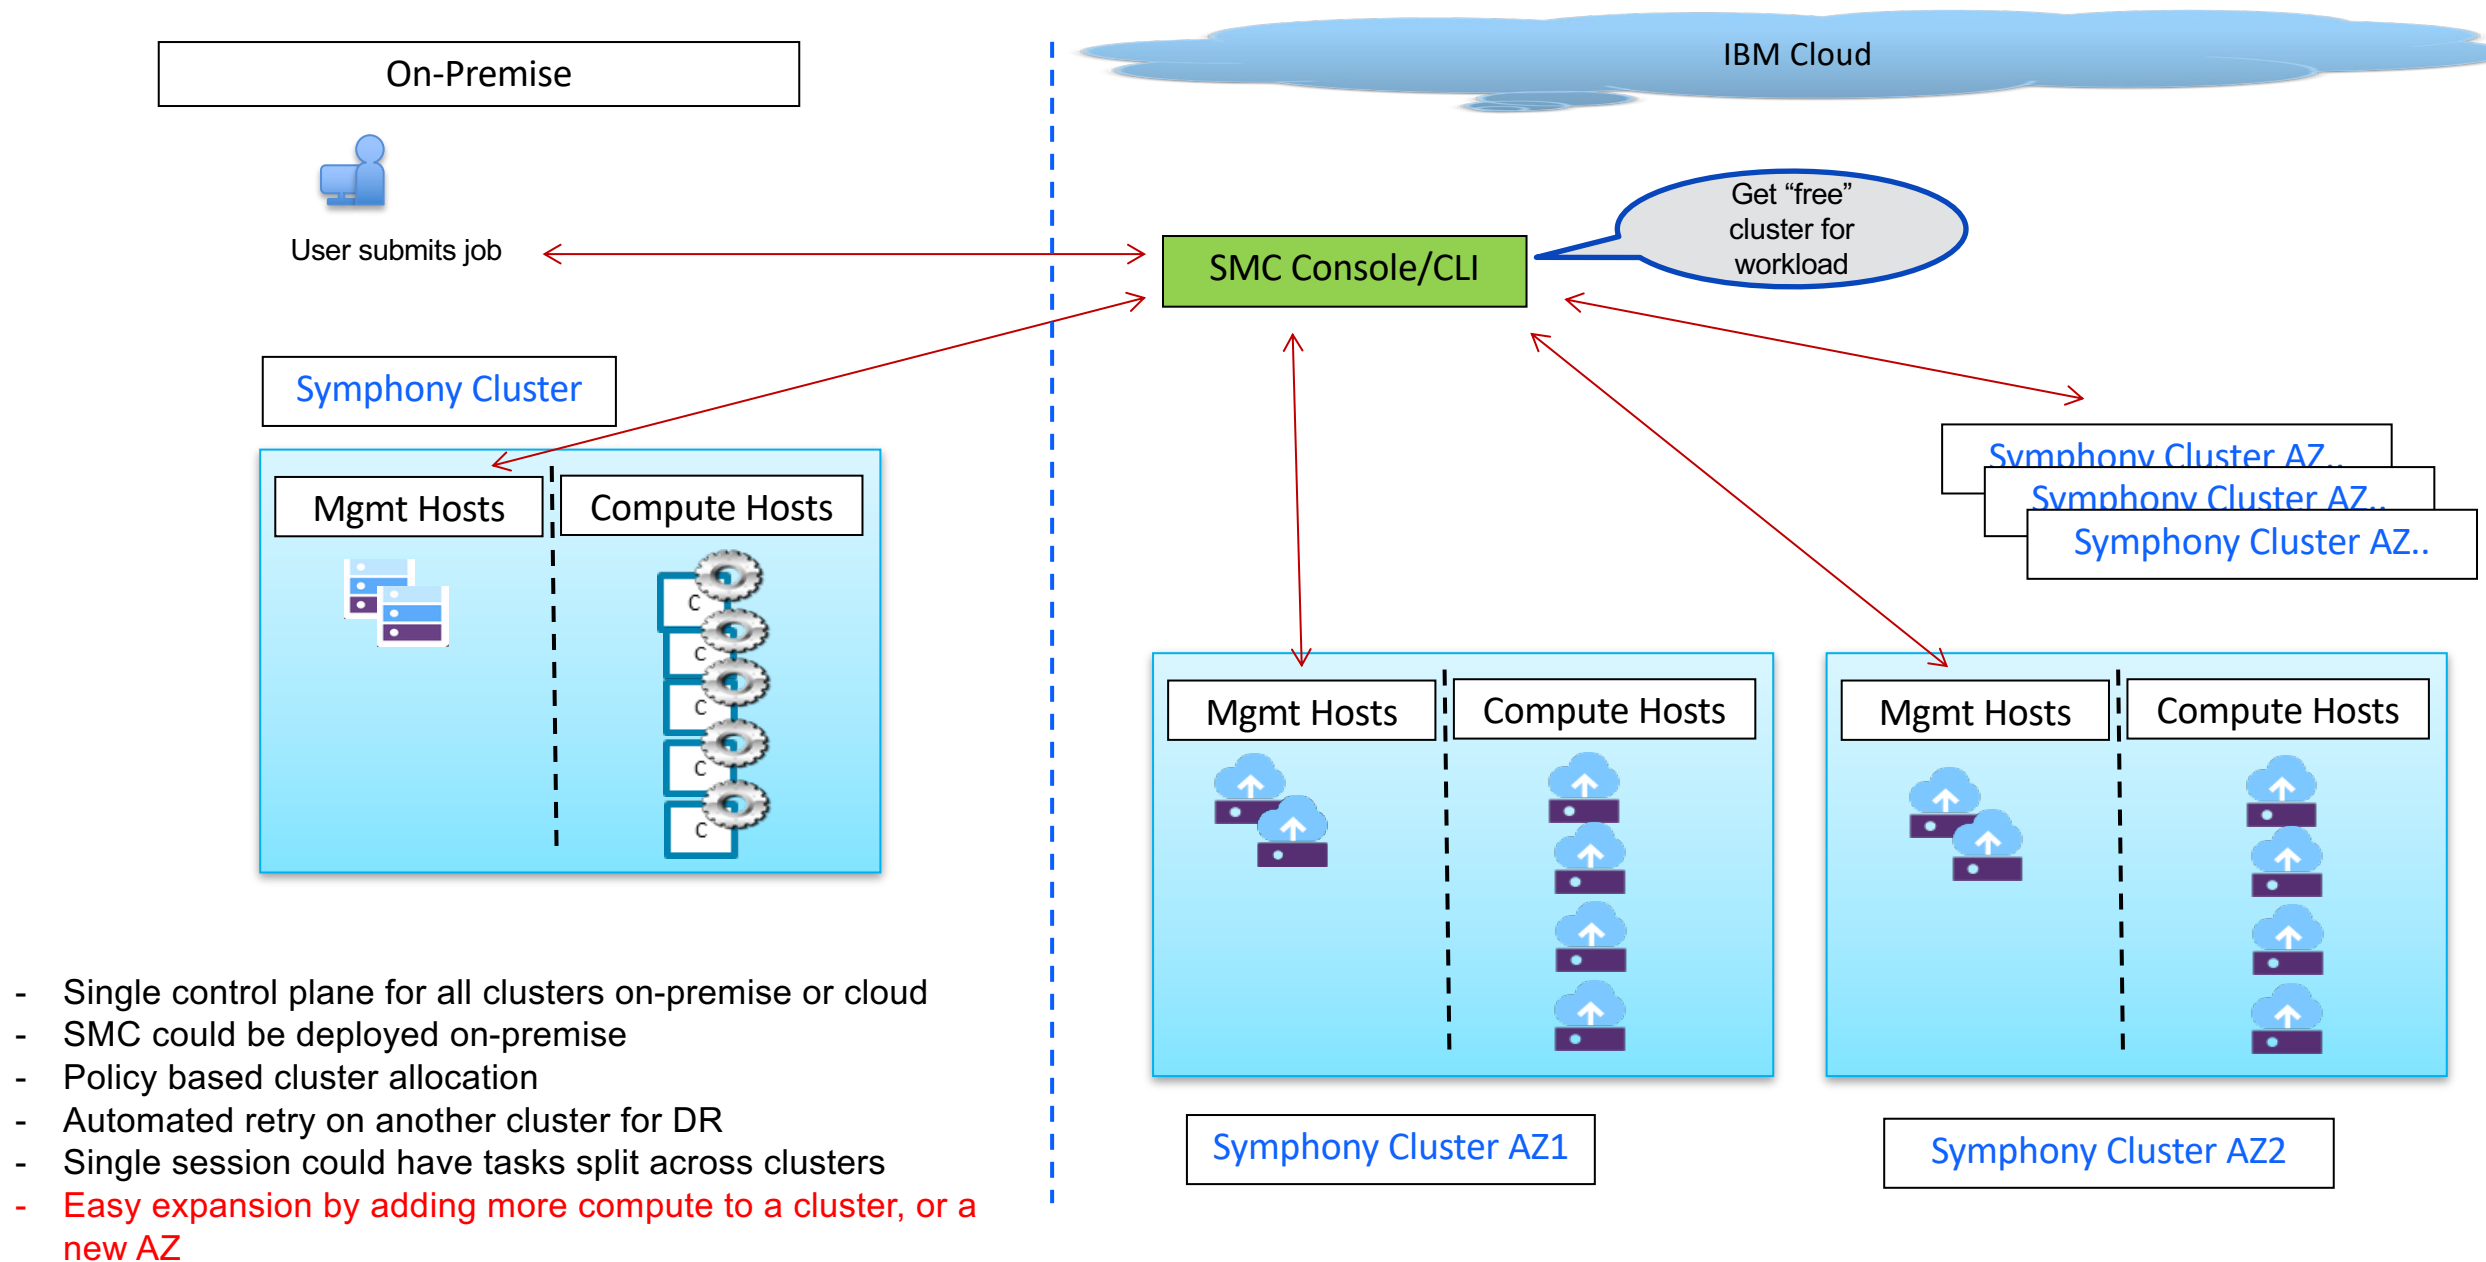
On-Premise

IBM Cloud

User submits job

SMC Console/CLI

Get “free” cluster for workload

Symphony Cluster

Mgmt Hosts

Compute Hosts

C
C
C
C
C

Symphony Cluster AZ..
Symphony Cluster AZ..
Symphony Cluster AZ..

Mgmt Hosts

Compute Hosts

Mgmt Hosts

Compute Hosts

- Single control plane for all clusters on-premise or cloud
- SMC could be deployed on-premise
- Policy based cluster allocation
- Automated retry on another cluster for DR
- Single session could have tasks split across clusters
- Easy expansion by adding more compute to a cluster, or a new AZ

Symphony Cluster AZ1

Symphony Cluster AZ2